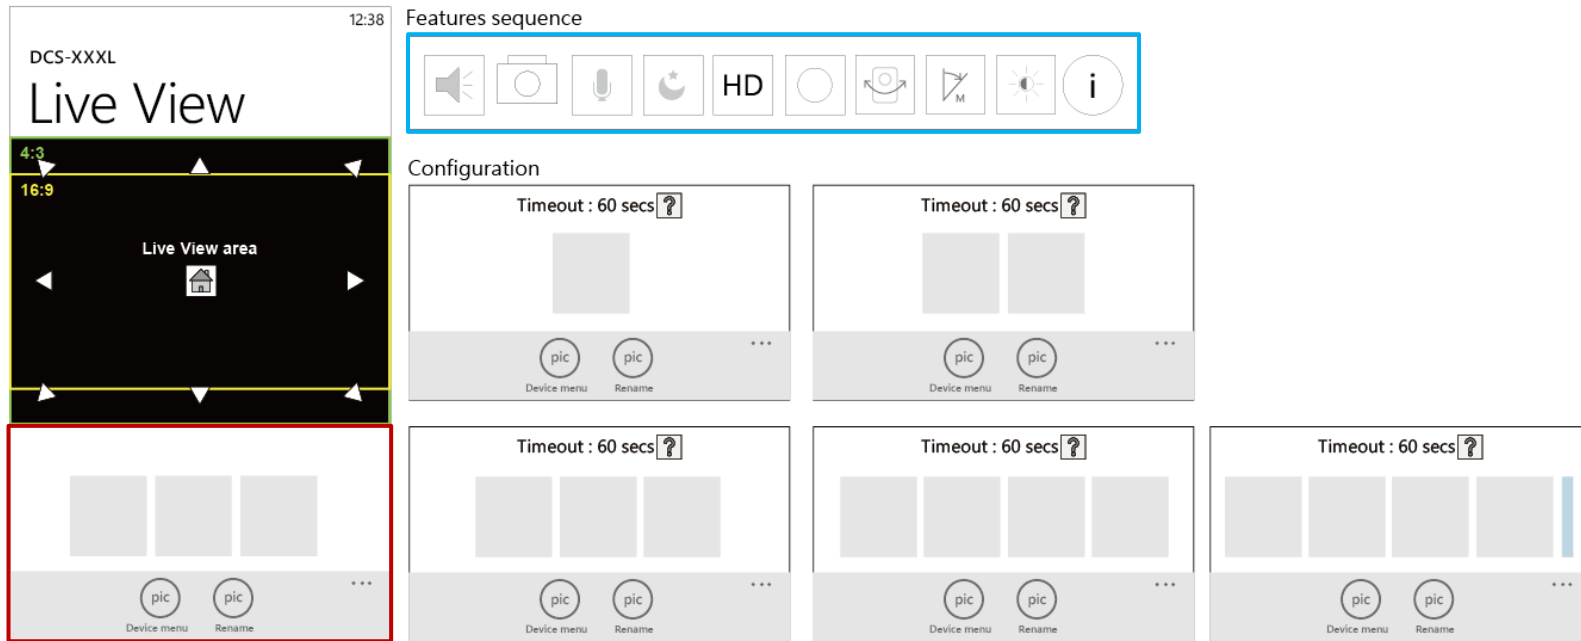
12:38
DCS-XXXL
Live View

4:3
16:9
Live View area

pic pic
Device menu Rename
...

Features sequence

HD i M

Configuration

Timeout : 60 secs ?
pic pic
Device menu Rename
...

Timeout : 60 secs ?
pic pic
Device menu Rename
...

Timeout : 60 secs ?
pic pic
Device menu Rename
...

Timeout : 60 secs ?
pic pic
Device menu Rename
...

Timeout : 60 secs ?
pic pic
Device menu Rename
...